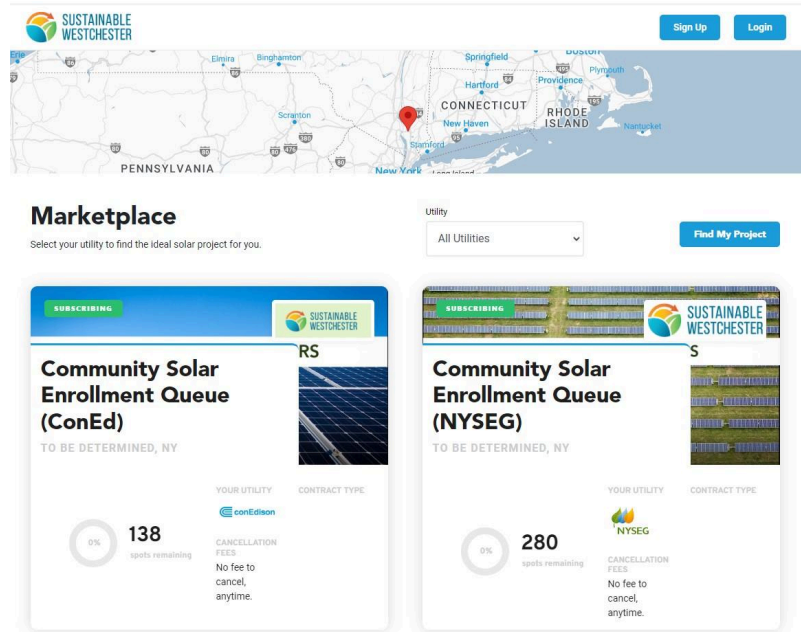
SUSTAINABLE WESTCHESTER

Sign Up

Login

Erie
Elmira
Binghamton
Springfield
Boston
Plymouth
Hartford
Providence
CONNECTICUT
RHODE ISLAND
New Haven
Nantucket
Scranton
Stamford
PENNSYLVANIA
New York
Long Island

Marketplace

Select your utility to find the ideal solar project for you.

Utility

All Utilities

Find My Project

SUBSCRIBING

SUSTAINABLE WESTCHESTER

RS

Community Solar Enrollment Queue (ConEd)

TO BE DETERMINED, NY

YOUR UTILITY

conEdison

CONTRACT TYPE

0%

138

spots remaining

CANCELLATION FEES

No fee to cancel, anytime.

SUBSCRIBING

SUSTAINABLE WESTCHESTER

S

Community Solar Enrollment Queue (NYSEG)

TO BE DETERMINED, NY

YOUR UTILITY

NYSEG

CONTRACT TYPE

0%

280

spots remaining

CANCELLATION FEES

No fee to cancel, anytime.